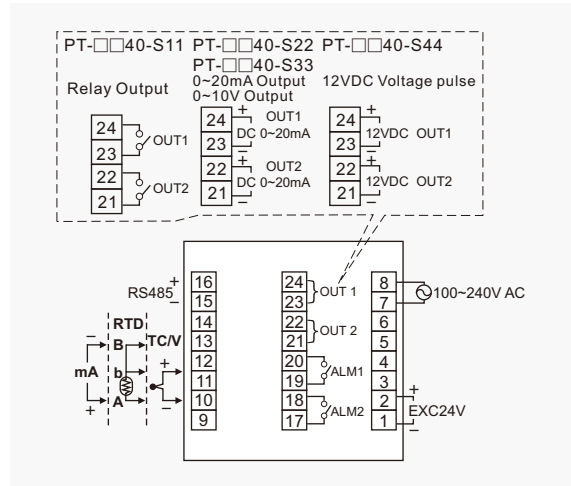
PT-□□40-S11 PT-□□40-S22 PT-□□40-S44
PT-□□40-S33
Relay Output
0~20mA Output
0~10V Output
12VDC Voltage pulse

24
23
OUT1
22
21
OUT2

24
+
23
−
OUT1
DC 0~20mA
22
+
21
−
OUT2
DC 0~20mA

24
+
23
−
12VDC OUT1
22
+
21
−
12VDC OUT2

RS485
+
−
16
15
14
13
12
11
10
9
RTD
B
b
A
TC/V
mA
−
+
+
−

24
23
OUT 1
22
21
OUT 2
20
19
ALM1
18
17
ALM2

8
7
100~240V AC
6
5
4
3
2
1
+
−
EXC24V